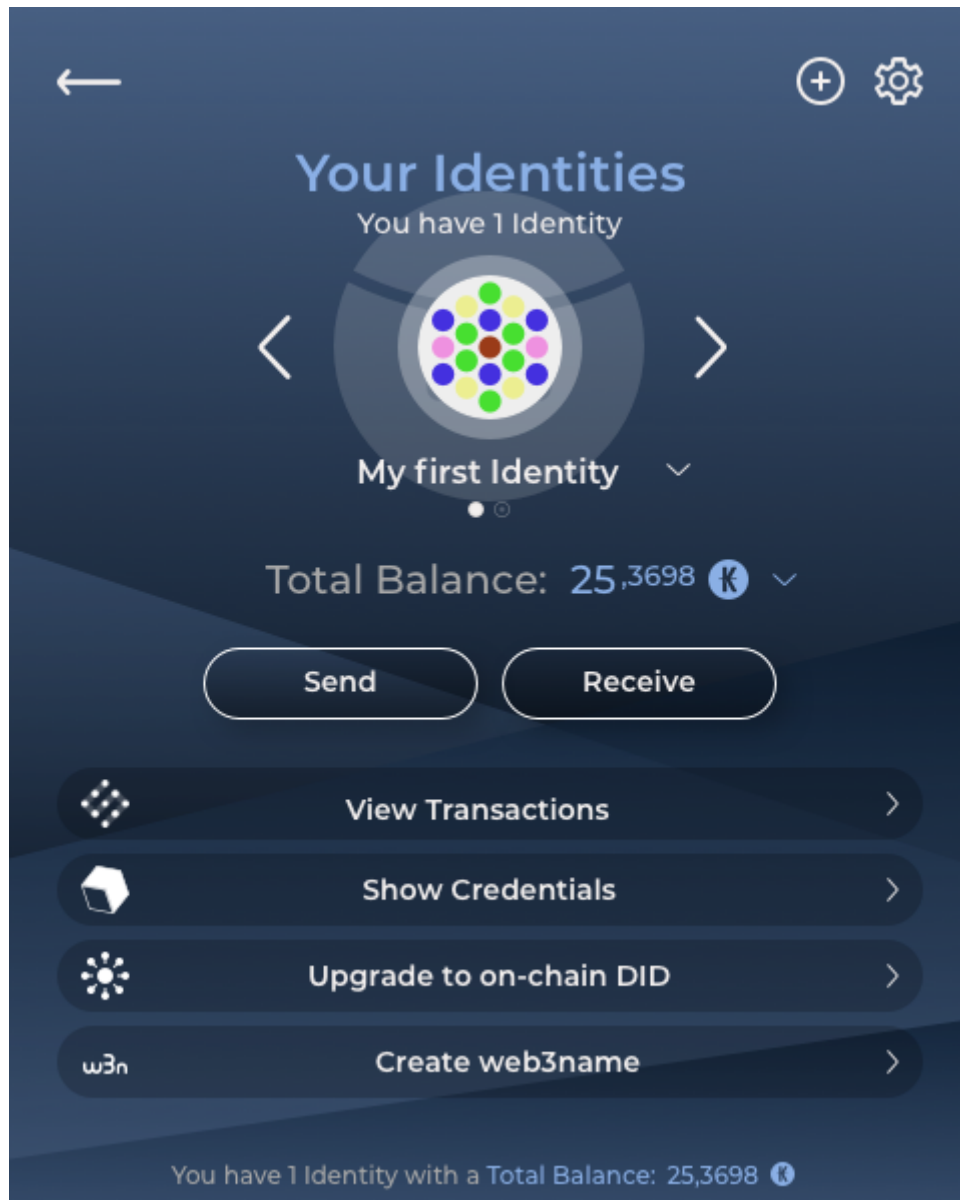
Your Identities
You have 1 Identity

My first Identity

Total Balance: 25,3698 K

Send

Receive

View Transactions

Show Credentials

Upgrade to on-chain DID

w3n Create web3name

You have 1 Identity with a Total Balance: 25,3698 K